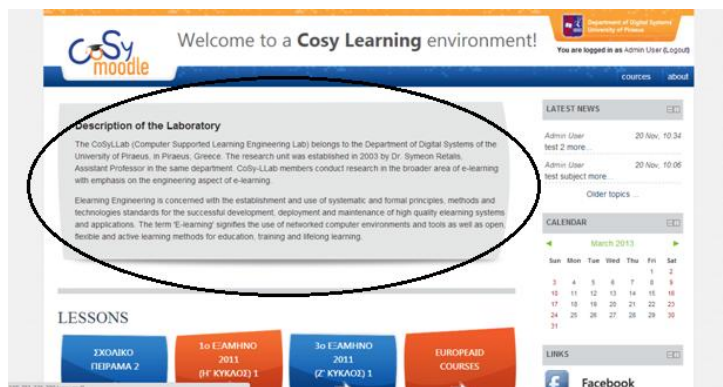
CoSy moodle

Welcome to a Cosy Learning environment!

Department of Digital Systems University of Piraeus

You are logged in as Admin User (Logout)

courses about

Description of the Laboratory

The CoSyLLab (Computer Supported Learning Engineering Lab) belongs to the Department of Digital Systems of the University of Piraeus, in Piraeus, Greece. The research unit was established in 2003 by Dr. Symeon Retalis, Assistant Professor in the same department. CoSy-LLab members conduct research in the broader area of e-learning with emphasis on the engineering aspect of e-learning.

Elearning Engineering is concerned with the establishment and use of systematic and formal principles, methods and technologies standards for the successful development, deployment and maintenance of high quality elearning systems and applications. The term 'E-learning' signifies the use of networked computer environments and tools as well as open, flexible and active learning methods for education, training and lifelong learning.

LATEST NEWS

Admin User 20 Nov, 10:34
test 2 more...

Admin User 20 Nov, 10:06
test subject more...

Older topics ...

CALENDAR

March 2013

| Sun | Mon | Tue | Wed | Thu | Fri | Sat |
|---|---|---|---|---|---|---|
| | | | | | 1 | 2 |
| 3 | 4 | 5 | 6 | 7 | 8 | 9 |
| 10 | 11 | 12 | 13 | 14 | 15 | 16 |
| 17 | 18 | 19 | 20 | 21 | 22 | 23 |
| 24 | 25 | 26 | 27 | 28 | 29 | 30 |
| 31 | | | | | | |

LESSONS

ΣΧΟΛΙΚΟ ΠΕΙΡΑΜΑ 2

1ο ΕΞΑΜΗΝΟ 2011 (Η' ΚΥΚΛΟΣ) 1

3ο ΕΞΑΜΗΝΟ 2011 (Ζ' ΚΥΚΛΟΣ) 1

EUROPEAID COURSES

LINKS

Facebook